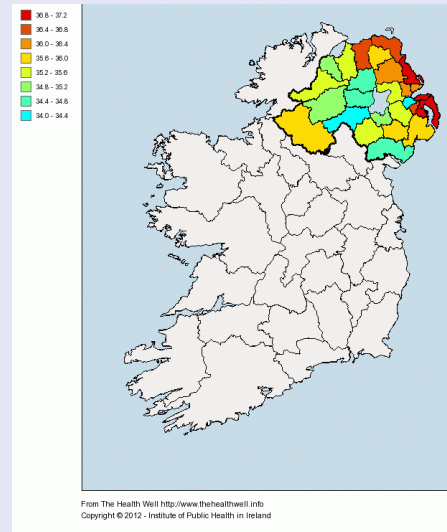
36.8 - 37.2
36.4 - 36.8
36.0 - 36.4
35.6 - 36.0
35.2 - 35.6
34.8 - 35.2
34.4 - 34.8
34.0 - 34.4

From The Health Well http://www.thehealthwell.info
Copyright © 2012 - Institute of Public Health in Ireland